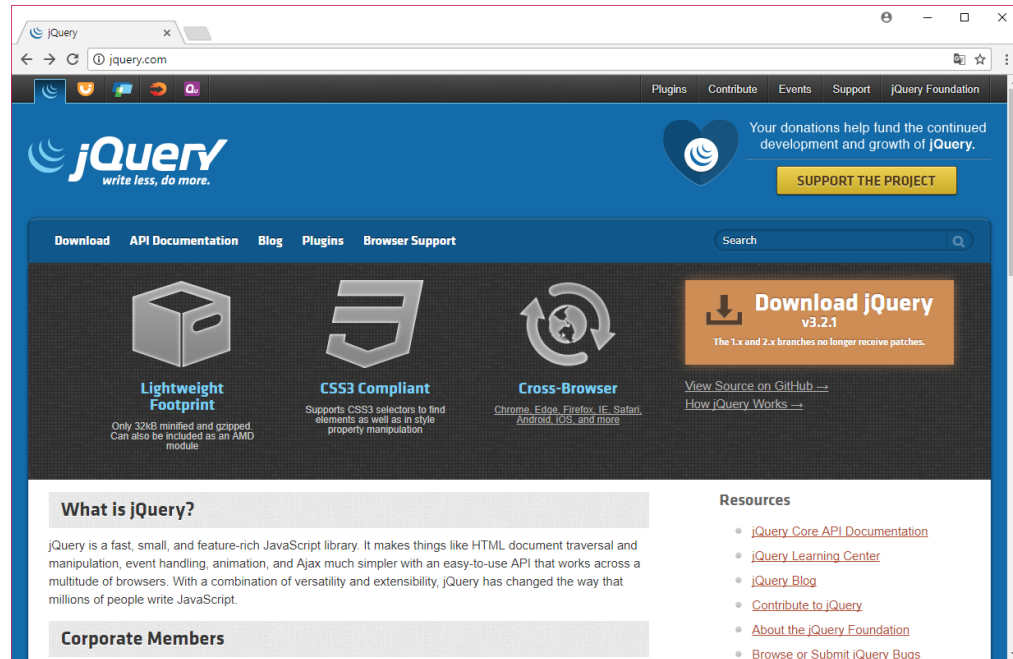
jQuery ×

jquery.com

Plugins Contribute Events Support jQuery Foundation

jQuery write less, do more.

Your donations help fund the continued development and growth of jQuery.

SUPPORT THE PROJECT

Download API Documentation Blog Plugins Browser Support

Search

Lightweight Footprint
Only 32kB minified and gzipped. Can also be included as an AMD module

CSS3 Compliant
Supports CSS3 selectors to find elements as well as in style property manipulation

Cross-Browser
Chrome, Edge, Firefox, IE, Safari, Android, iOS, and more

Download jQuery
v3.2.1
The 1.x and 2.x branches no longer receive patches.

View Source on GitHub →
How jQuery Works →

What is jQuery?

jQuery is a fast, small, and feature-rich JavaScript library. It makes things like HTML document traversal and manipulation, event handling, animation, and Ajax much simpler with an easy-to-use API that works across a multitude of browsers. With a combination of versatility and extensibility, jQuery has changed the way that millions of people write JavaScript.

Corporate Members

Resources

jQuery Core API Documentation
jQuery Learning Center
jQuery Blog
Contribute to jQuery
About the jQuery Foundation
Browse or Submit jQuery Bugs